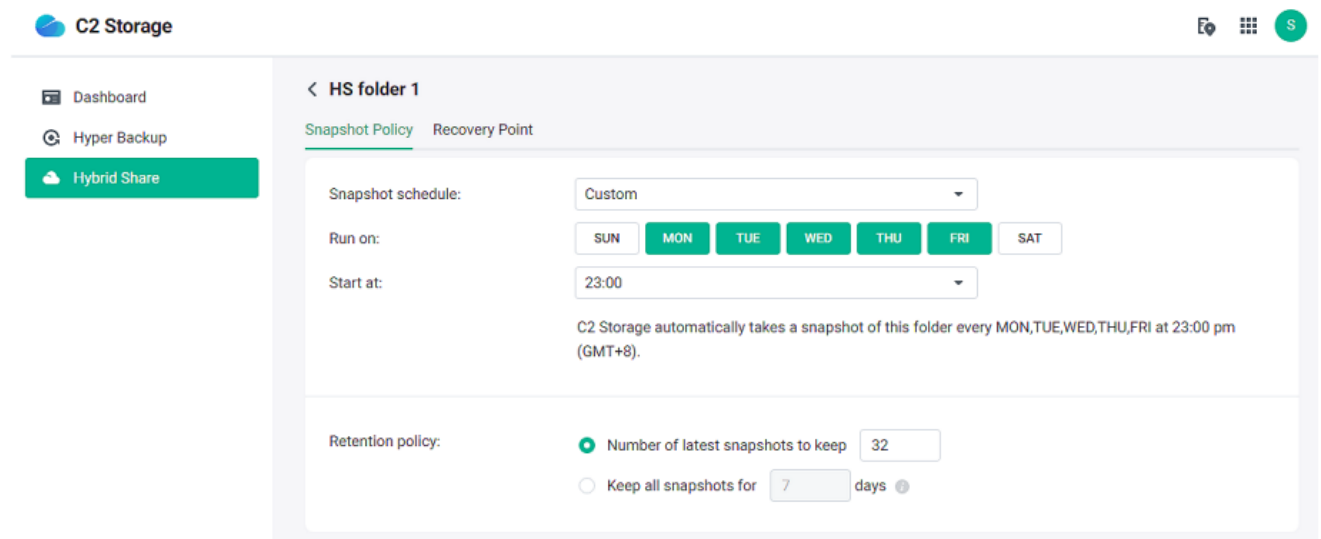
C2 Storage

S

Dashboard
Hyper Backup
Hybrid Share

HS folder 1

Snapshot Policy Recovery Point

Snapshot schedule: Custom

Run on: SUN MON TUE WED THU FRI SAT

Start at: 23:00

C2 Storage automatically takes a snapshot of this folder every MON,TUE,WED,THU,FRI at 23:00 pm (GMT+8).

Retention policy: Number of latest snapshots to keep 32

Keep all snapshots for 7 days